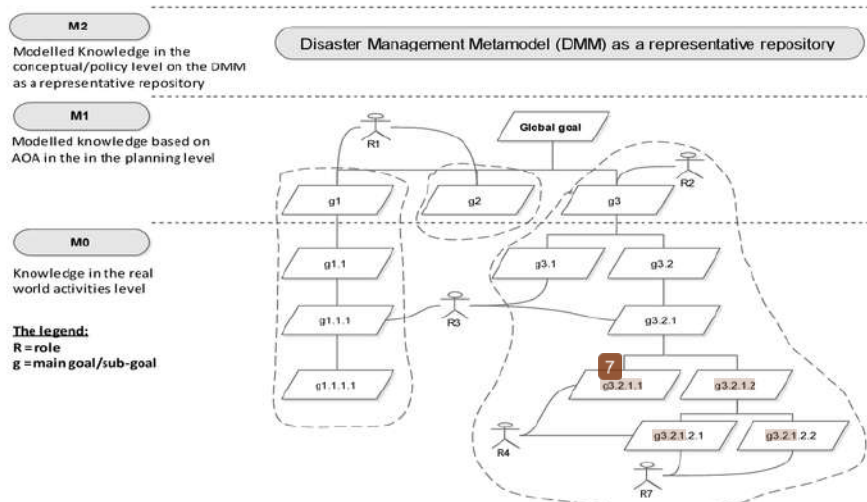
M2

Modelled Knowledge in the conceptual/policy level on the DMM as a representative repository

Disaster Management Metamodel (DMM) as a representative repository

M1

Modelled knowledge based on AOA in the in the planning level

M0

Knowledge in the real world activities level

The legend:
R = role
g = main goal/sub-goal

Global goal

R1

R2

g1

g2

g3

g1.1

g3.1

g3.2

g1.1.1

R3

g3.2.1

7

g3.2.1.1

g3.2.1.2

g1.1.1.1

R4

g3.2.1.2.1

g3.2.1.2.2

R7